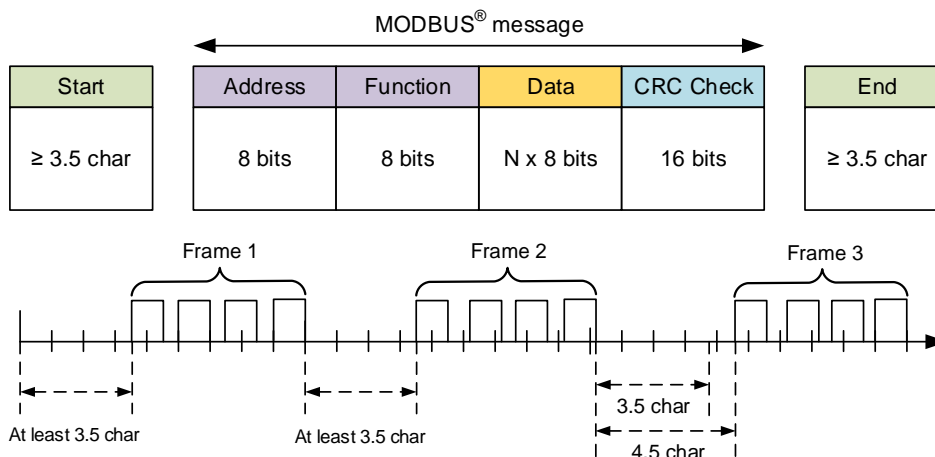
MODBUS® message

| Start | Address | Function | Data | CRC Check | End |
|---|---|---|---|---|---|
| ≥ 3.5 char | 8 bits | 8 bits | N x 8 bits | 16 bits | ≥ 3.5 char |

Frame 1

Frame 2

Frame 3

At least 3.5 char

At least 3.5 char

3.5 char

4.5 char